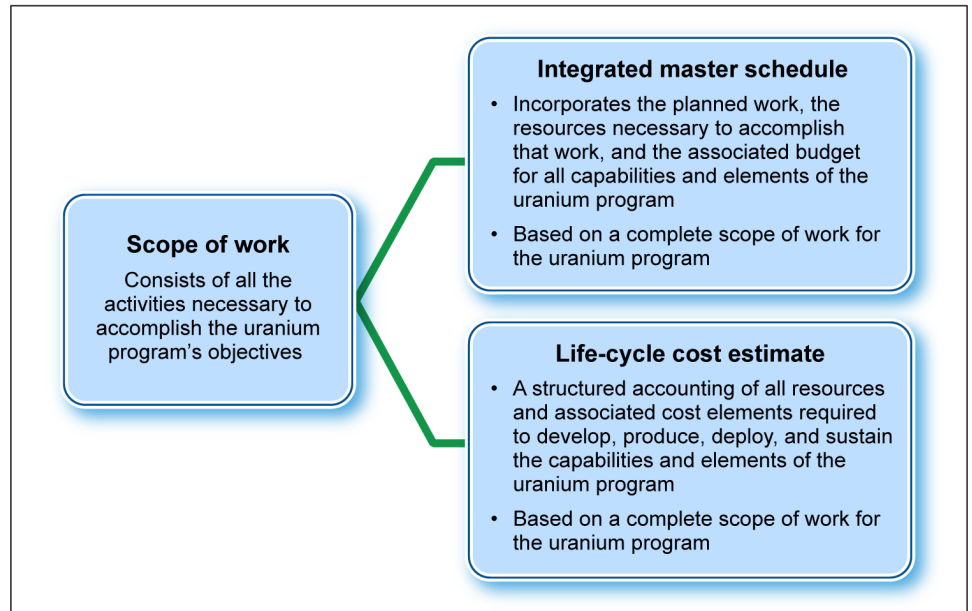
Scope of work

Consists of all the activities necessary to accomplish the uranium program’s objectives

Integrated master schedule

• Incorporates the planned work, the resources necessary to accomplish that work, and the associated budget for all capabilities and elements of the uranium program

• Based on a complete scope of work for the uranium program

Life-cycle cost estimate

• A structured accounting of all resources and associated cost elements required to develop, produce, deploy, and sustain the capabilities and elements of the uranium program

• Based on a complete scope of work for the uranium program